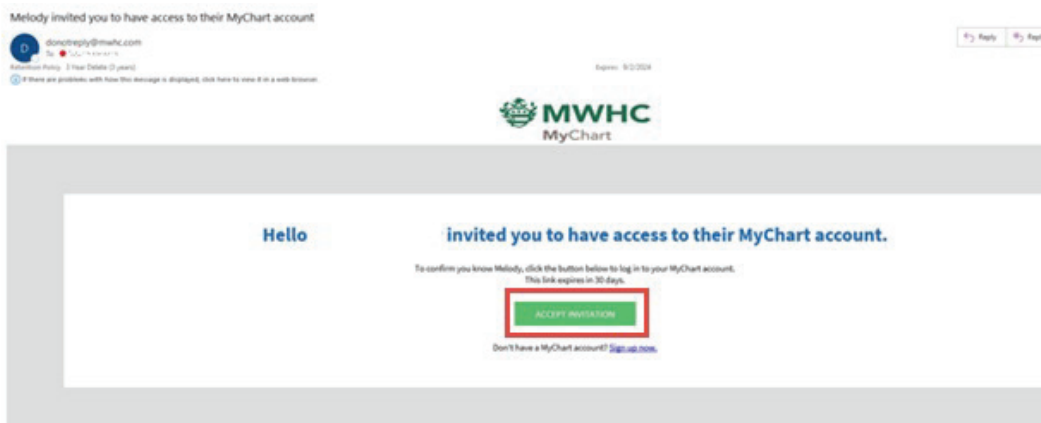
Melody invited you to have access to their MyChart account

D donotreply@mwhc.com
To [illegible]

Retention Policy 3 Year Delete (3 years) Expires 9/2/2024

If there are problems with how this message is displayed, click here to view it in a web browser.

Reply Repl

MWHC
MyChart

Hello invited you to have access to their MyChart account.

To confirm you know Melody, click the button below to log in to your MyChart account. This link expires in 30 days.

ACCEPT INVITATION

Don't have a MyChart account? Sign up now.